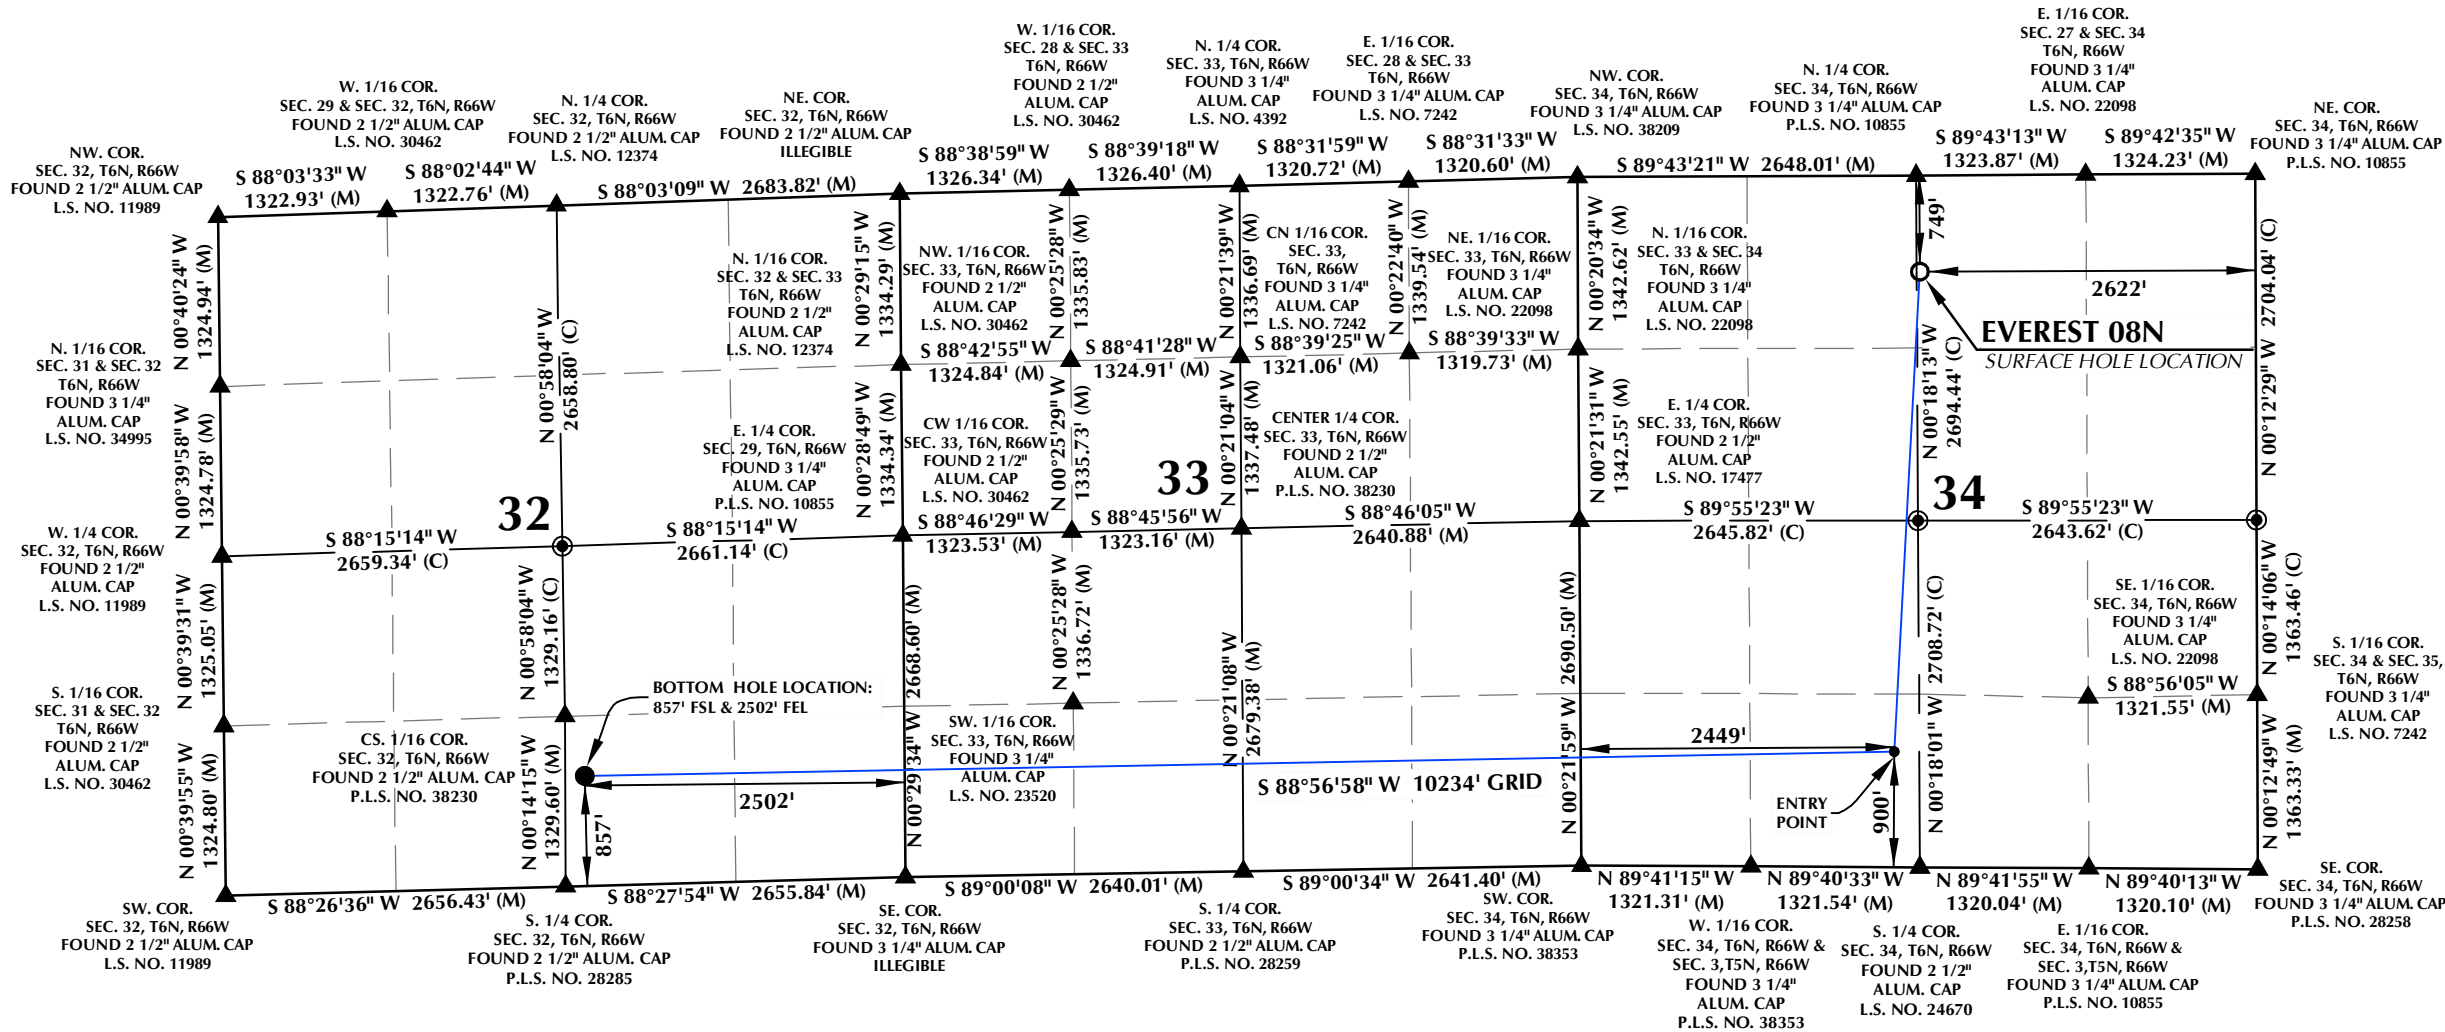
W. 1/16 COR.
SEC. 28 & SEC. 33
T6N, R66W
FOUND 2 1/2"
ALUM. CAP
L.S. NO. 30462

N. 1/4 COR.
SEC. 33, T6N, R66W
FOUND 3 1/4"
ALUM. CAP
L.S. NO. 4392

E. 1/16 COR.
SEC. 28 & SEC. 33
T6N, R66W
FOUND 3 1/4" ALUM. CAP
L.S. NO. 7242

E. 1/16 COR.
SEC. 27 & SEC. 34
T6N, R66W
FOUND 3 1/4"
ALUM. CAP
L.S. NO. 22098

W. 1/16 COR.
SEC. 29 & SEC. 32, T6N, R66W
FOUND 2 1/2" ALUM. CAP
L.S. NO. 30462

N. 1/4 COR.
SEC. 32, T6N, R66W
FOUND 2 1/2" ALUM. CAP
L.S. NO. 12374

NE. COR.
SEC. 32, T6N, R66W
FOUND 2 1/2" ALUM. CAP
ILLEGIBLE

NW. COR.
SEC. 34, T6N, R66W
FOUND 3 1/4" ALUM. CAP
L.S. NO. 38209

N. 1/4 COR.
SEC. 34, T6N, R66W
FOUND 3 1/4" ALUM. CAP
P.L.S. NO. 10855

NE. COR.
SEC. 34, T6N, R66W
FOUND 3 1/4" ALUM. CAP
P.L.S. NO. 10855

NW. COR.
SEC. 32, T6N, R66W
FOUND 2 1/2" ALUM. CAP
L.S. NO. 11989

S 88°03'33" W
1322.93' (M)

S 88°02'44" W
1322.76' (M)

S 88°03'09" W 2683.82' (M)

S 88°38'59" W
1326.34' (M)

S 88°39'18" W
1326.40' (M)

S 88°31'59" W
1320.72' (M)

S 88°31'33" W
1320.60' (M)

S 89°43'21" W 2648.01' (M)

S 89°43'13" W
1323.87' (M)

S 89°42'35" W
1324.23' (M)

749'

N 00°40'24" W
1324.94' (M)

N 00°58'04" W
2658.80' (C)

N. 1/16 COR.
SEC. 32 & SEC. 33
T6N, R66W
FOUND 2 1/2"
ALUM. CAP
L.S. NO. 12374

N 00°29'15" W
1334.29' (M)

NW. 1/16 COR.
SEC. 33, T6N, R66W
FOUND 2 1/2"
ALUM. CAP
L.S. NO. 30462

N 00°25'28" W
1335.83' (M)

N 00°21'39" W
1336.69' (M)

CN 1/16 COR.
SEC. 33,
T6N, R66W
FOUND 3 1/4"
ALUM. CAP
L.S. NO. 7242

N 00°22'40" W
1339.54' (M)

NE. 1/16 COR.
SEC. 33, T6N, R66W
FOUND 3 1/4"
ALUM. CAP
L.S. NO. 22098

N 00°20'34" W
1342.62' (M)

N. 1/16 COR.
SEC. 33 & SEC. 34
T6N, R66W
FOUND 3 1/4"
ALUM. CAP
L.S. NO. 22098

2622'

N 00°12'29" W 2704.04' (C)

EVEREST 08N
SURFACE HOLE LOCATION

N. 1/16 COR.
SEC. 31 & SEC. 32
T6N, R66W
FOUND 3 1/4"
ALUM. CAP
L.S. NO. 34995

S 88°42'55" W
1324.84' (M)

S 88°41'28" W
1324.91' (M)

S 88°39'25" W
1321.06' (M)

S 88°39'33" W
1319.73' (M)

N 00°39'58" W
1324.78' (M)

E. 1/4 COR.
SEC. 29, T6N, R66W
FOUND 3 1/4"
ALUM. CAP
P.L.S. NO. 10855

N 00°28'49" W
1334.34' (M)

CW 1/16 COR.
SEC. 33, T6N, R66W
FOUND 2 1/2"
ALUM. CAP
L.S. NO. 30462

N 00°25'29" W
1335.73' (M)

33

N 00°21'04" W
1337.48' (M)

CENTER 1/4 COR.
SEC. 33, T6N, R66W
FOUND 2 1/2"
ALUM. CAP
P.L.S. NO. 38230

N 00°21'31" W
1342.55' (M)

E. 1/4 COR.
SEC. 33, T6N, R66W
FOUND 2 1/2"
ALUM. CAP
L.S. NO. 17477

N 00°18'13" W
2694.44' (C)

34

32

W. 1/4 COR.
SEC. 32, T6N, R66W
FOUND 2 1/2"
ALUM. CAP
L.S. NO. 11989

S 88°15'14" W
2659.34' (C)

S 88°15'14" W
2661.14' (C)

S 88°46'29" W
1323.53' (M)

S 88°45'56" W
1323.16' (M)

S 88°46'05" W
2640.88' (M)

S 89°55'23" W
2645.82' (C)

S 89°55'23" W
2643.62' (C)

N 00°39'31" W
1325.05' (M)

N 00°58'04" W
1329.16' (C)

2668.60' (M)

N 00°25'28" W
1336.72' (M)

2690.50' (M)

SE. 1/16 COR.
SEC. 34, T6N, R66W
FOUND 3 1/4"
ALUM. CAP
L.S. NO. 22098

N 00°14'06" W
1363.46' (C)

2708.72' (C)

S. 1/16 COR.
SEC. 31 & SEC. 32
T6N, R66W
FOUND 2 1/2"
ALUM. CAP
L.S. NO. 30462

BOTTOM HOLE LOCATION:
857' FSL & 2502' FEL

S 88°56'05" W
1321.55' (M)

S. 1/16 COR.
SEC. 34 & SEC. 35,
T6N, R66W
FOUND 3 1/4"
ALUM. CAP
L.S. NO. 7242

CS. 1/16 COR.
SEC. 32, T6N, R66W
FOUND 2 1/2" ALUM. CAP
P.L.S. NO. 38230

SW. 1/16 COR.
SEC. 33, T6N, R66W
FOUND 3 1/4"
ALUM. CAP
L.S. NO. 23520

N 00°21'08" W
2679.38' (M)

2449'

N 00°39'55" W
1324.80' (M)

N 00°14'15" W
1329.60' (M)

N 00°29'34" W

2502'

857'

S 88°56'58" W 10234' GRID

N 00°21'59" W

ENTRY
POINT

900'

N 00°18'01" W

N 00°12'49" W
1363.33' (M)

S 88°26'36" W 2656.43' (M)

S 88°27'54" W 2655.84' (M)

S 89°00'08" W 2640.01' (M)

S 89°00'34" W 2641.40' (M)

N 89°41'15" W
1321.31' (M)

N 89°40'33" W
1321.54' (M)

N 89°41'55" W
1320.04' (M)

N 89°40'13" W
1320.10' (M)

SE. COR.
SEC. 34, T6N, R66W
FOUND 3 1/4" ALUM. CAP
P.L.S. NO. 28258

SW. COR.
SEC. 32, T6N, R66W
FOUND 2 1/2" ALUM. CAP
L.S. NO. 11989

S. 1/4 COR.
SEC. 32, T6N, R66W
FOUND 2 1/2" ALUM. CAP
P.L.S. NO. 28285

SE. COR.
SEC. 32, T6N, R66W
FOUND 3 1/4" ALUM. CAP
ILLEGIBLE

S. 1/4 COR.
SEC. 33, T6N, R66W
FOUND 2 1/2" ALUM. CAP
P.L.S. NO. 28259

SW. COR.
SEC. 34, T6N, R66W
FOUND 3 1/4" ALUM. CAP
P.L.S. NO. 38353

W. 1/16 COR.
SEC. 34, T6N, R66W &
SEC. 3,T5N, R66W
FOUND 3 1/4"
ALUM. CAP
P.L.S. NO. 38353

S. 1/4 COR.
SEC. 34, T6N, R66W
FOUND 2 1/2"
ALUM. CAP
L.S. NO. 24670

E. 1/16 COR.
SEC. 34, T6N, R66W &
SEC. 3,T5N, R66W
FOUND 3 1/4" ALUM. CAP
P.L.S. NO. 10855